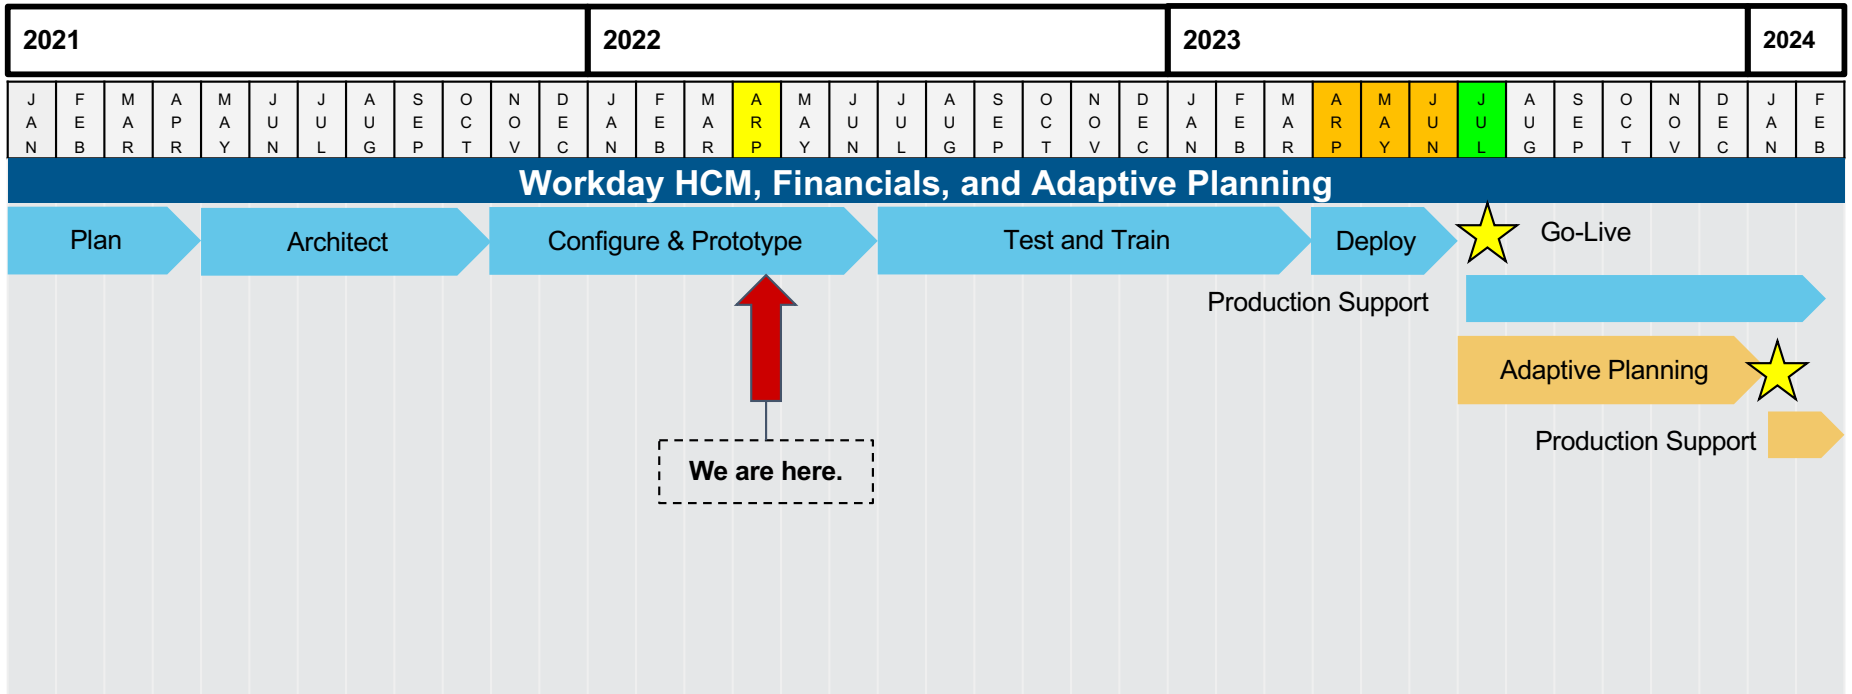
| 2021 | 2022 | 2023 | 2024 |
|---|---|---|---|

| JAN | FEB | MAR | APR | MAY | JUN | JUL | AUG | SEP | OCT | NOV | DEC | JAN | FEB | MAR | ARP | MAY | JUN | JUL | AUG | SEP | OCT | NOV | DEC | JAN | FEB | MAR | ARP | MAY | JUN | JUL | AUG | SEP | OCT | NOV | DEC | JAN | FEB |
|---|---|---|---|---|---|---|---|---|---|---|---|---|---|---|---|---|---|---|---|---|---|---|---|---|---|---|---|---|---|---|---|---|---|---|---|---|---|

Workday HCM, Financials, and Adaptive Planning

Plan

Architect

Configure & Prototype

Test and Train

Deploy

Go-Live

Production Support

Adaptive Planning

Production Support

We are here.